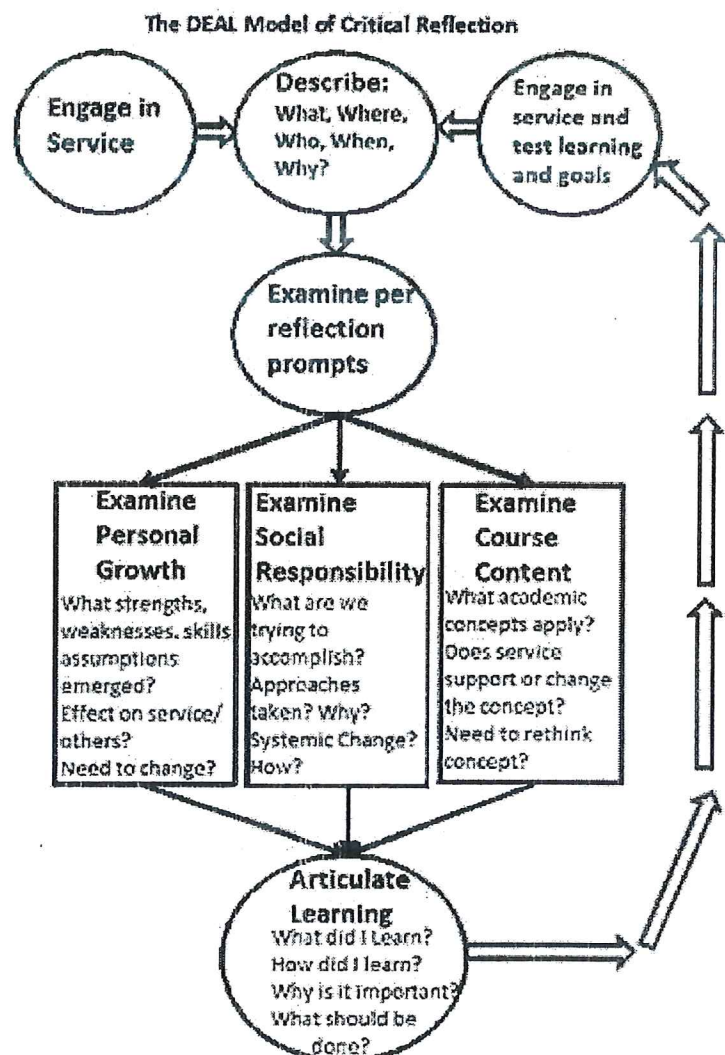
The DEAL Model of Critical Reflection

Engage in Service

Describe: What, Where, Who, When, Why?

Engage in service and test learning and goals

Examine per reflection prompts

Examine Personal Growth
What strengths, weaknesses. skills assumptions emerged? Effect on service/ others? Need to change?

Examine Social Responsibility
What are we trying to accomplish? Approaches taken? Why? Systemic Change? How?

Examine Course Content
What academic concepts apply? Does service support or change the concept? Need to rethink concept?

Articulate Learning
What did I Learn? How did I learn? Why is it important? What should be done?